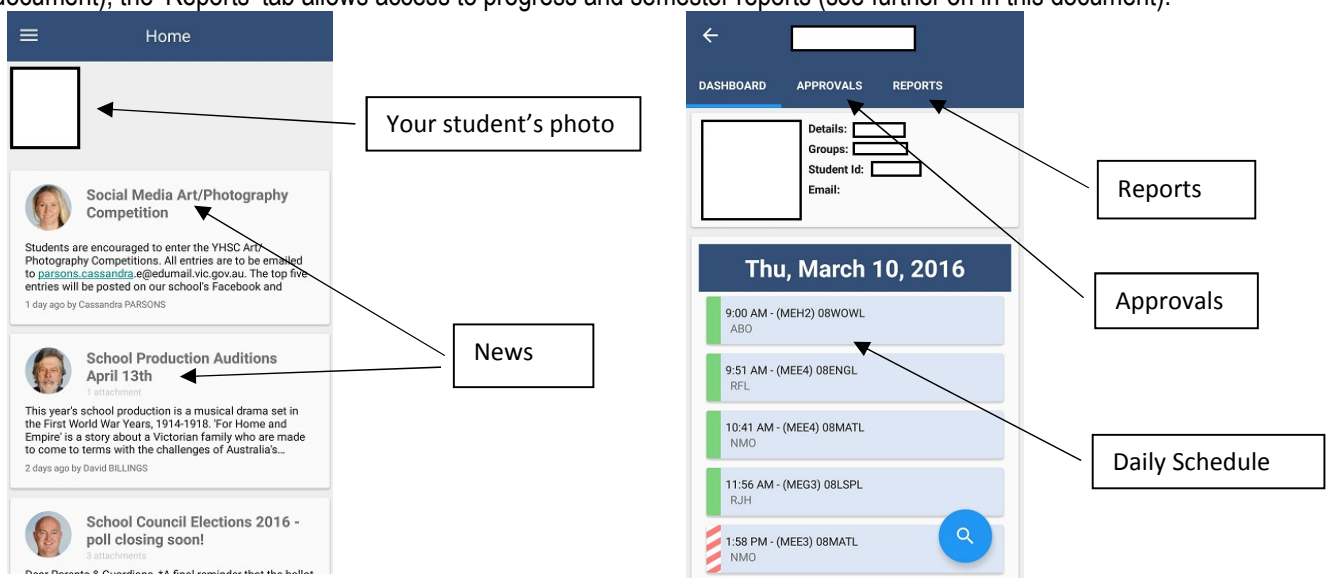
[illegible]document), the 'Reports' tab allows access to progress and semester reports (see further on in this document).

Home

Your student's photo

Social Media Art/Photography Competition

Students are encouraged to enter the YHSC Art/ Photography Competitions. All entries are to be emailed to parsons.cassandra.e@edumail.vic.gov.au. The top five entries will be posted on our school's Facebook and

1 day ago by Cassandra PARSONS

News

School Production Auditions April 13th

1 attachment

This year's school production is a musical drama set in the First World War Years, 1914-1918. 'For Home and Empire' is a story about a Victorian family who are made to come to terms with the challenges of Australia's...

2 days ago by David BILLINGS

School Council Elections 2016 - poll closing soon!

3 attachments

Dear Parents & Guardians, *A final reminder that the ballot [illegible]

DASHBOARD APPROVALS REPORTS

Details:
Groups:
Student Id:
Email:

Reports

Thu, March 10, 2016

Approvals

9:00 AM - (MEH2) 08WOWL
ABO

9:51 AM - (MEE4) 08ENGL
RFL

10:41 AM - (MEE4) 08MATL
NMO

Daily Schedule

11:56 AM - (MEG3) 08LSPL
RJH

1:58 PM - (MEE3) 08MATL
NMO